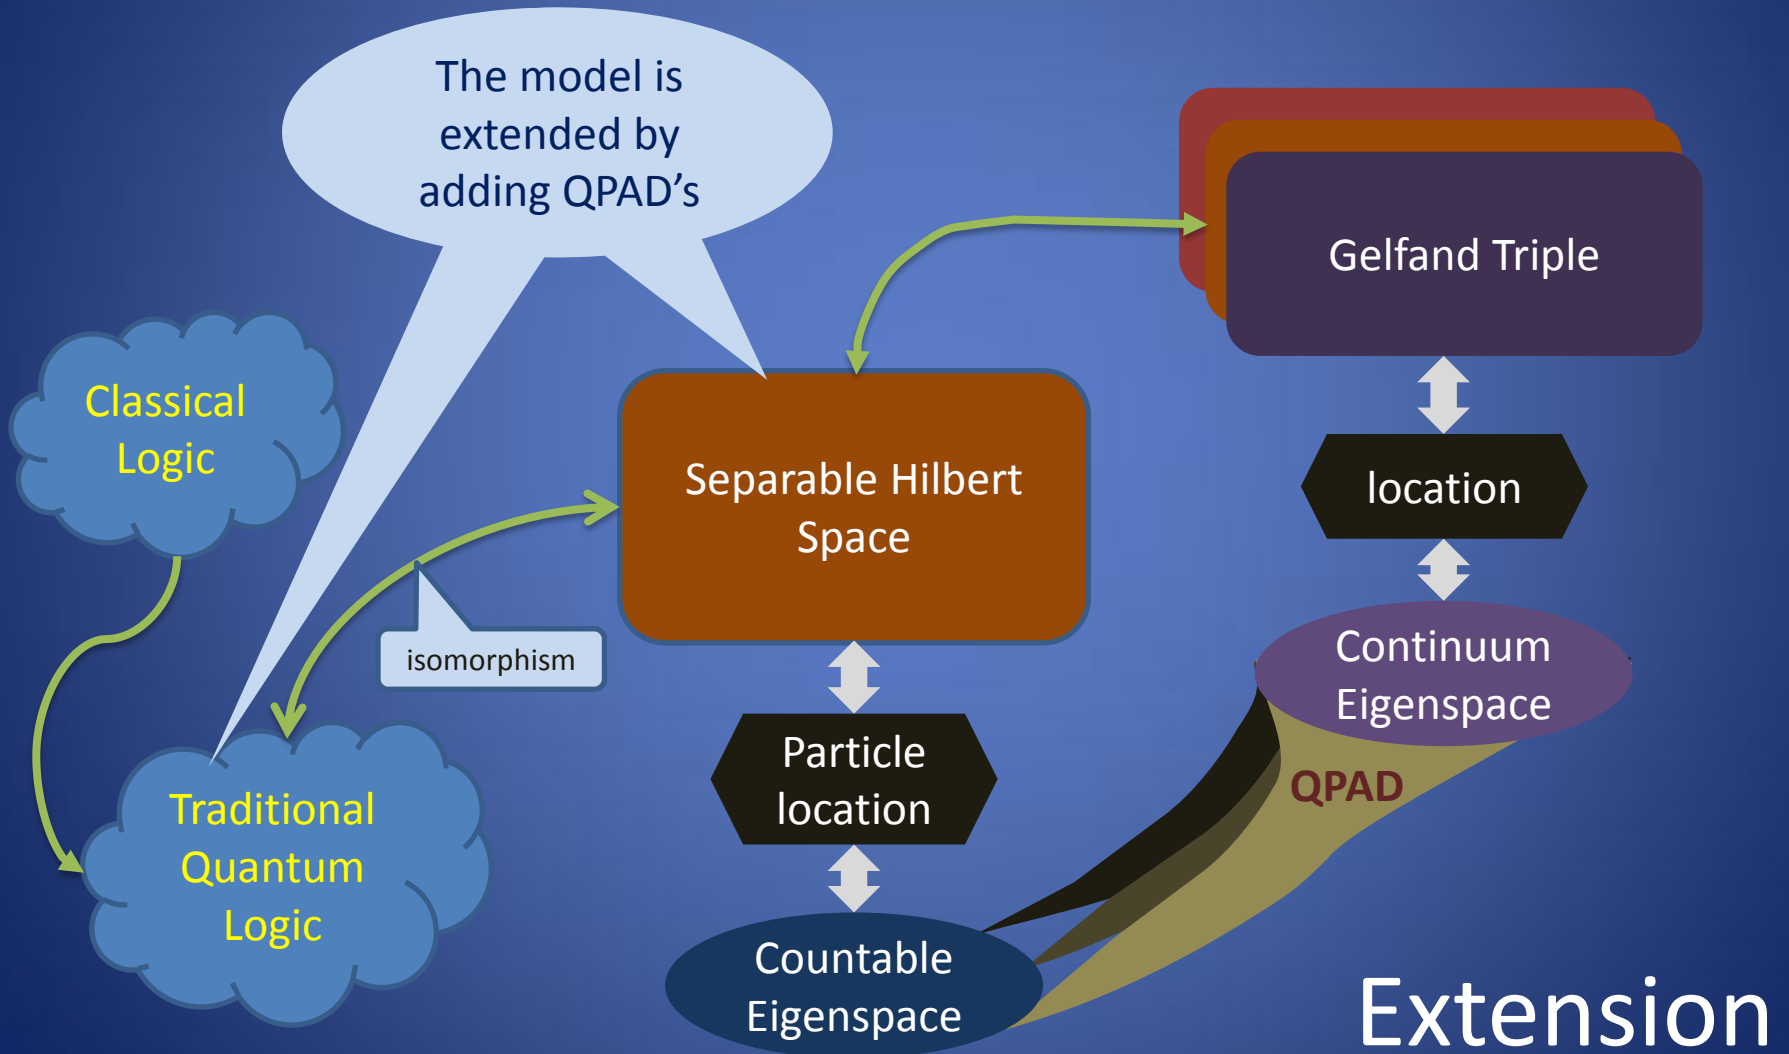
The model is extended by adding QPAD’s

Gelfand Triple

Classical Logic

Separable Hilbert Space

location

isomorphism

Continuum Eigenspace

Particle location

QPAD

Traditional Quantum Logic

Countable Eigenspace

Extension